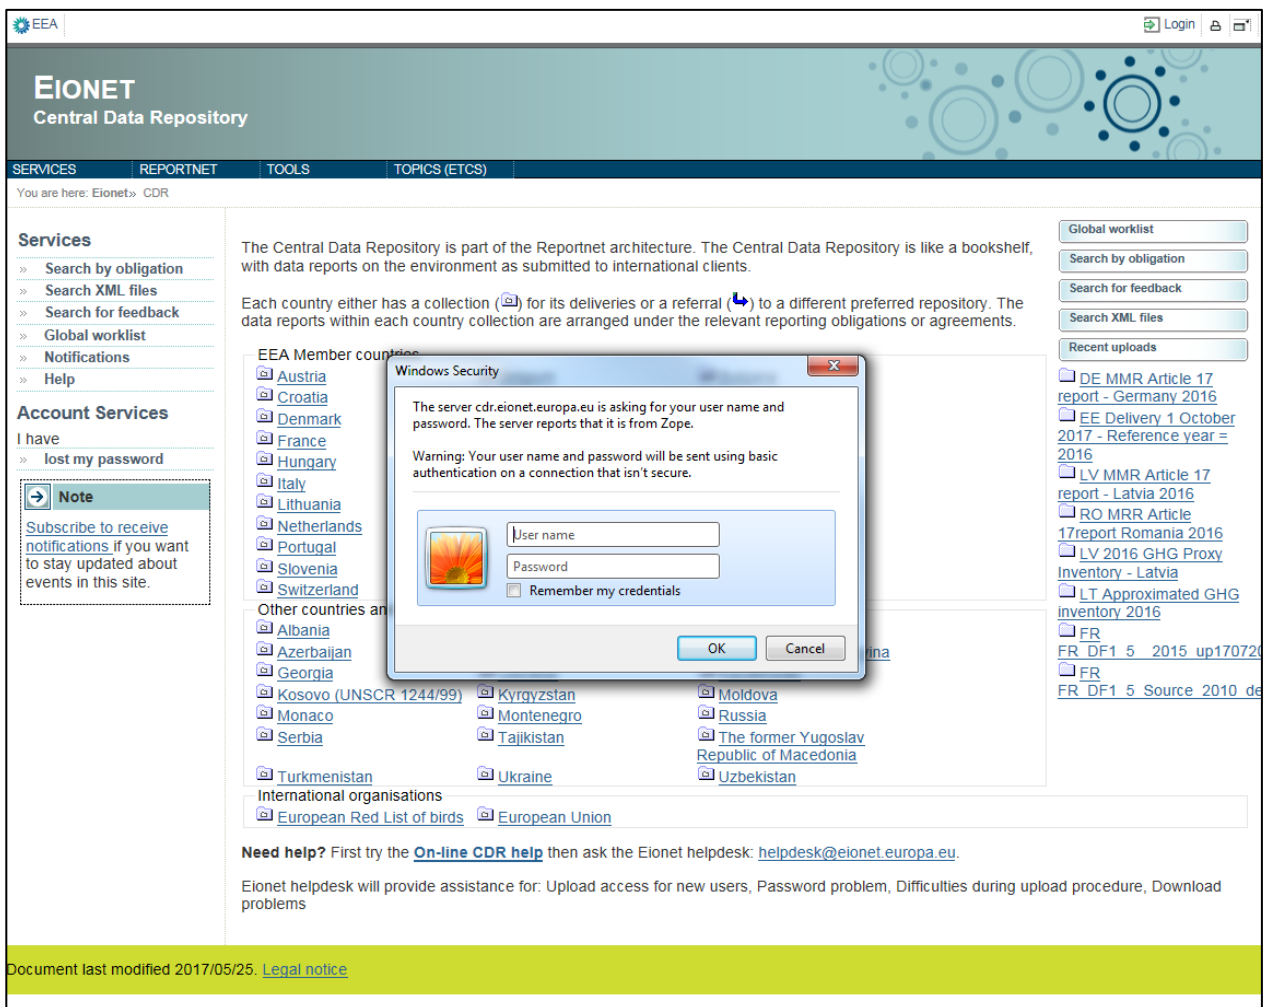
EEA

Login

EIONET
Central Data Repository

SERVICES REPORTNET TOOLS TOPICS (ETCS)

You are here: Eionet» CDR

Services
» Search by obligation
» Search XML files
» Search for feedback
» Global worklist
» Notifications
» Help

Account Services
I have
» lost my password

Note
Subscribe to receive notifications if you want to stay updated about events in this site.

The Central Data Repository is part of the Reportnet architecture. The Central Data Repository is like a bookshelf, with data reports on the environment as submitted to international clients.

Each country either has a collection ( ) for its deliveries or a referral ( ) to a different preferred repository. The data reports within each country collection are arranged under the relevant reporting obligations or agreements.

EEA Member countries
Austria
Croatia
Denmark
France
Hungary
Italy
Lithuania
Netherlands
Portugal
Slovenia
Switzerland

Other countries an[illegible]
Albania
Azerbaijan
Georgia
Kosovo (UNSCR 1244/99)
Monaco
Serbia
Turkmenistan
Kyrgyzstan
Montenegro
Tajikistan
Ukraine
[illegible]ina
Moldova
Russia
The former Yugoslav Republic of Macedonia
Uzbekistan

International organisations
European Red List of birds
European Union

Windows Security
The server cdr.eionet.europa.eu is asking for your user name and password. The server reports that it is from Zope.

Warning: Your user name and password will be sent using basic authentication on a connection that isn't secure.

User name
Password
Remember my credentials
OK Cancel

Need help? First try the On-line CDR help then ask the Eionet helpdesk: helpdesk@eionet.europa.eu.

Eionet helpdesk will provide assistance for: Upload access for new users, Password problem, Difficulties during upload procedure, Download problems

Global worklist
Search by obligation
Search for feedback
Search XML files
Recent uploads

DE MMR Article 17 report - Germany 2016
EE Delivery 1 October 2017 - Reference year = 2016
LV MMR Article 17 report - Latvia 2016
RO MMR Article 17report Romania 2016
LV 2016 GHG Proxy Inventory - Latvia
LT Approximated GHG inventory 2016
FR
FR_DF1_5__2015_up17072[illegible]
FR
FR_DF1_5_Source_2010_de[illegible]

Document last modified 2017/05/25. Legal notice